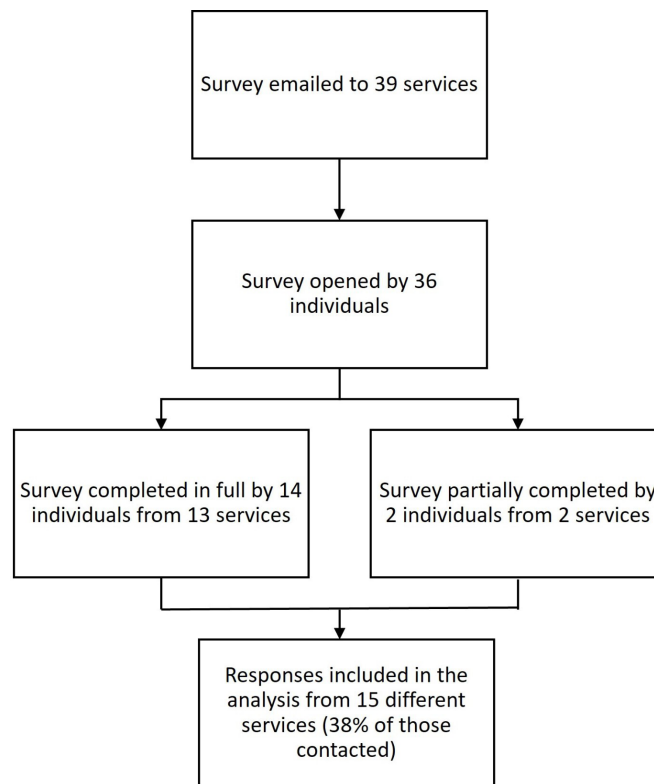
Survey emailed to 39 services

Survey opened by 36 individuals

Survey completed in full by 14 individuals from 13 services

Survey partially completed by 2 individuals from 2 services

Responses included in the analysis from 15 different services (38% of those contacted)